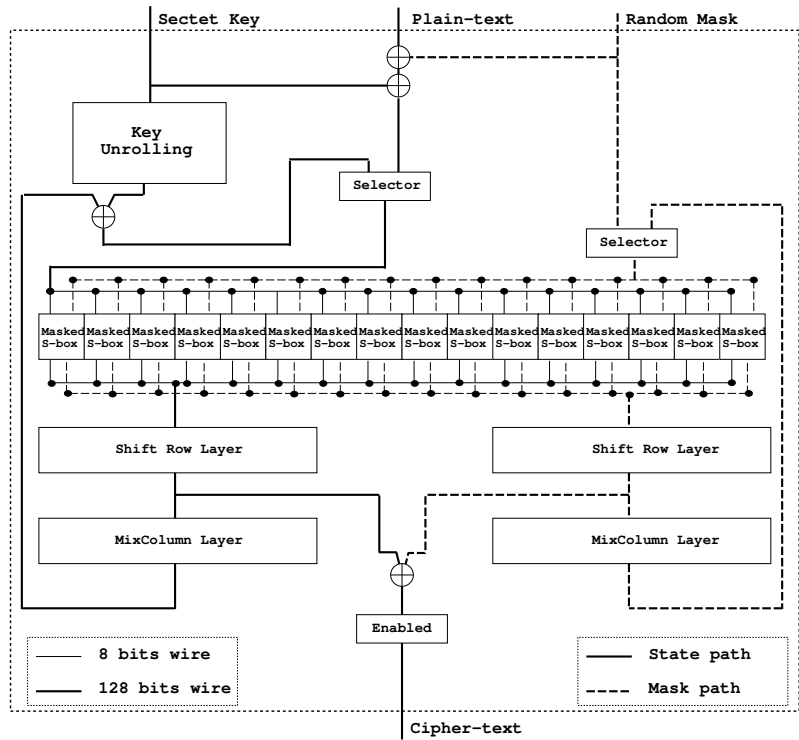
Sectet Key

Plain-text

Random Mask

Key Unrolling

Selector

Selector

| Masked S-box | Masked S-box | Masked S-box | Masked S-box | Masked S-box | Masked S-box | Masked S-box | Masked S-box | Masked S-box | Masked S-box | Masked S-box | Masked S-box | Masked S-box | Masked S-box | Masked S-box | Masked S-box |
|---|---|---|---|---|---|---|---|---|---|---|---|---|---|---|---|

Shift Row Layer

Shift Row Layer

MixColumn Layer

MixColumn Layer

Enabled

8 bits wire

128 bits wire

State path

Mask path

Cipher-text